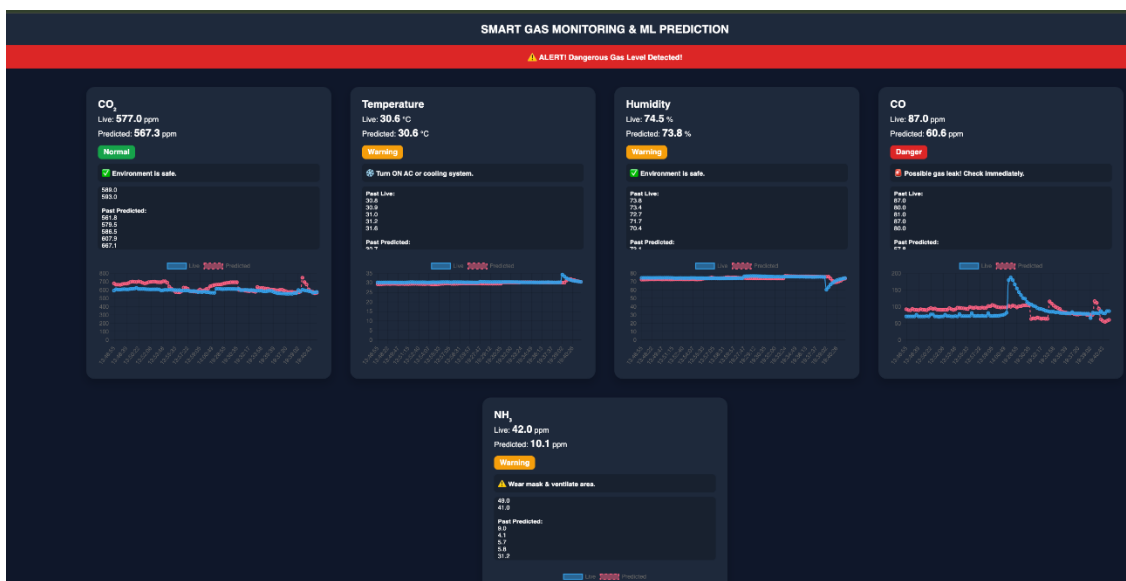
SMART GAS MONITORING & ML PREDICTION

⚠️ ALERT! Dangerous Gas Level Detected!

$CO_2$
Live: 577.0 ppm
Predicted: 567.3 ppm
Normal
✅ Environment is safe.
589.0
593.0

Past Predicted:
581.8
579.5
585.5
607.9
667.1

Live Predicted

Temperature
Live: 30.6 °C
Predicted: 30.6 °C
Warning
❄️ Turn ON AC or cooling system.
Past Live:
30.8
30.9
31.0
31.2
31.6

Past Predicted:

Live Predicted

Humidity
Live: 74.5 %
Predicted: 73.8 %
Warning
✅ Environment is safe.
Past Live:
73.8
73.4
72.7
71.7
70.4

Past Predicted:

Live Predicted

CO
Live: 87.0 ppm
Predicted: 60.6 ppm
Danger
Possible gas leak! Check immediately.
Past Live:
87.0
80.0
81.0
87.0
80.0

Past Predicted:

Live Predicted

$NH_3$
Live: 42.0 ppm
Predicted: 10.1 ppm
Warning
⚠️ Wear mask & ventilate area.
49.0
41.0

Past Predicted:
9.0
4.1
5.7
5.8
31.2

Live Predicted